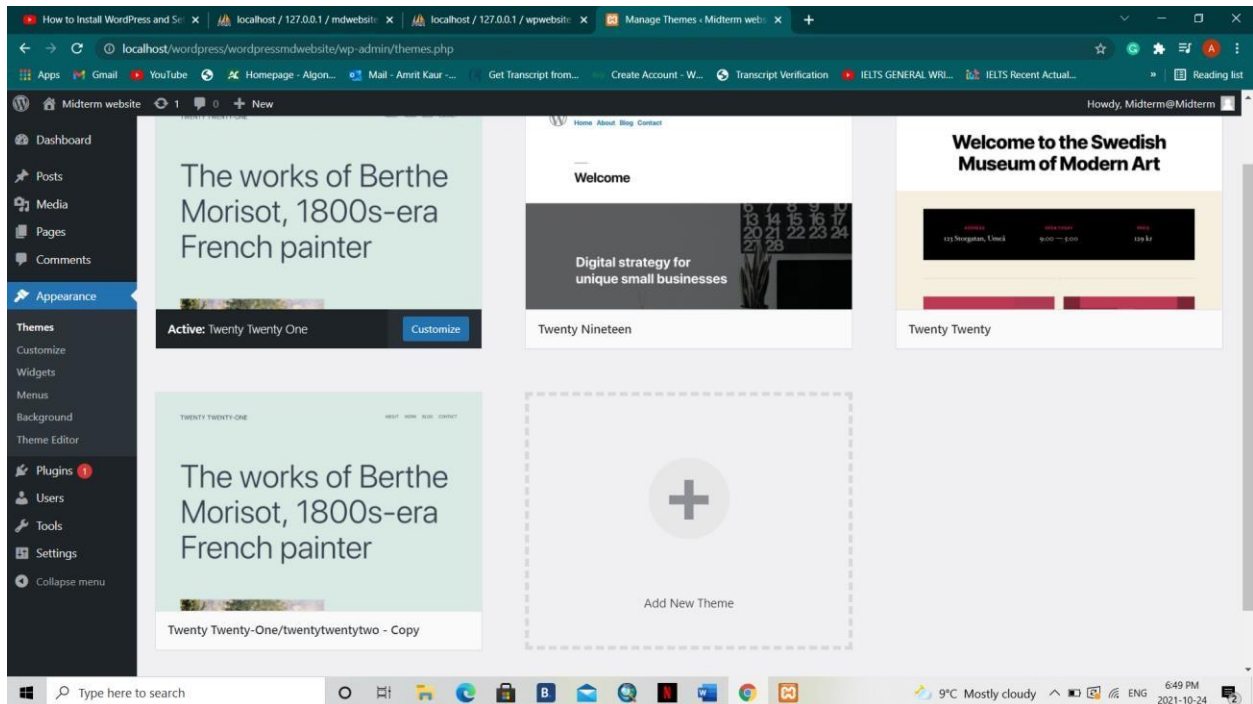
How to Install WordPress and Se ×
localhost / 127.0.0.1 / mdwebsite ×
localhost / 127.0.0.1 / wpwebsite ×
Manage Themes ‹ Midterm webs ×
+

localhost/wordpress/wordpressmdwebsite/wp-admin/themes.php

Apps Gmail YouTube Homepage - Algon... Mail - Amrit Kaur -... Get Transcript from... Create Account - W... Transcript Verification IELTS GENERAL WRI... IELTS Recent Actual... » Reading list

Midterm website 1 0 + New Howdy, Midterm@Midterm

Dashboard
Posts
Media
Pages
Comments
Appearance
Themes
Customize
Widgets
Menus
Background
Theme Editor
Plugins 1
Users
Tools
Settings
Collapse menu

The works of Berthe Morisot, 1800s-era French painter

Active: Twenty Twenty One
Customize

Home About Blog Contact
Welcome
Digital strategy for unique small businesses
Twenty Nineteen

Welcome to the Swedish Museum of Modern Art
Twenty Twenty

TWENTY TWENTY-ONE
The works of Berthe Morisot, 1800s-era French painter
Twenty Twenty-One/twentytwentytwo - Copy

Add New Theme

Type here to search
9°C Mostly cloudy ENG 6:49 PM 2021-10-24